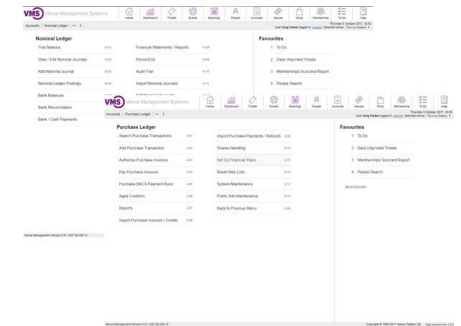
VMS Venue Management Systems

Home Dashboard Tickets Events Bookings People Accounts Venues Shop Membership To Do Help

Accounts | Nominal Ledger

Nominal Ledger

Trial Balance

Financial Statements / Reports

View / Edit Nominal Journals

Period End

Add Nominal Journal

Audit Trail

Nominal Ledger Postings

Import Nominal Journals

Bank Balances

Bank Reconciliation

Bank / Cash Payments

Favourites

1. To Do

2. Daily Unprinted Tickets

3. Memberships Scorecard Report

4. People Search

Venue Management Version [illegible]

VMS Venue Management Systems

Home Dashboard Tickets Events Bookings People Accounts Venues Shop Membership To Do Help

Accounts | Purchase Ledger

Purchase Ledger

Search Purchase Transactions

Import Purchase Payments / Refunds

Add Purchase Transaction

Shares Handling

Authorise Purchase Invoices

Set Up Financial Years

Pay Purchase Invoices

Reset Web Lists

Purchase BACS Payment Runs

System Maintenance

Aged Creditors

Public Site Maintenance

Reports

Back to Previous Menu

Import Purchase Invoices / Credits

Favourites

1. To Do

2. Daily Unprinted Tickets

3. Memberships Scorecard Report

4. People Search

Show/Hide

Venue Management Version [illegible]

Copyright © 1999-2017 Venue Platform Ltd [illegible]